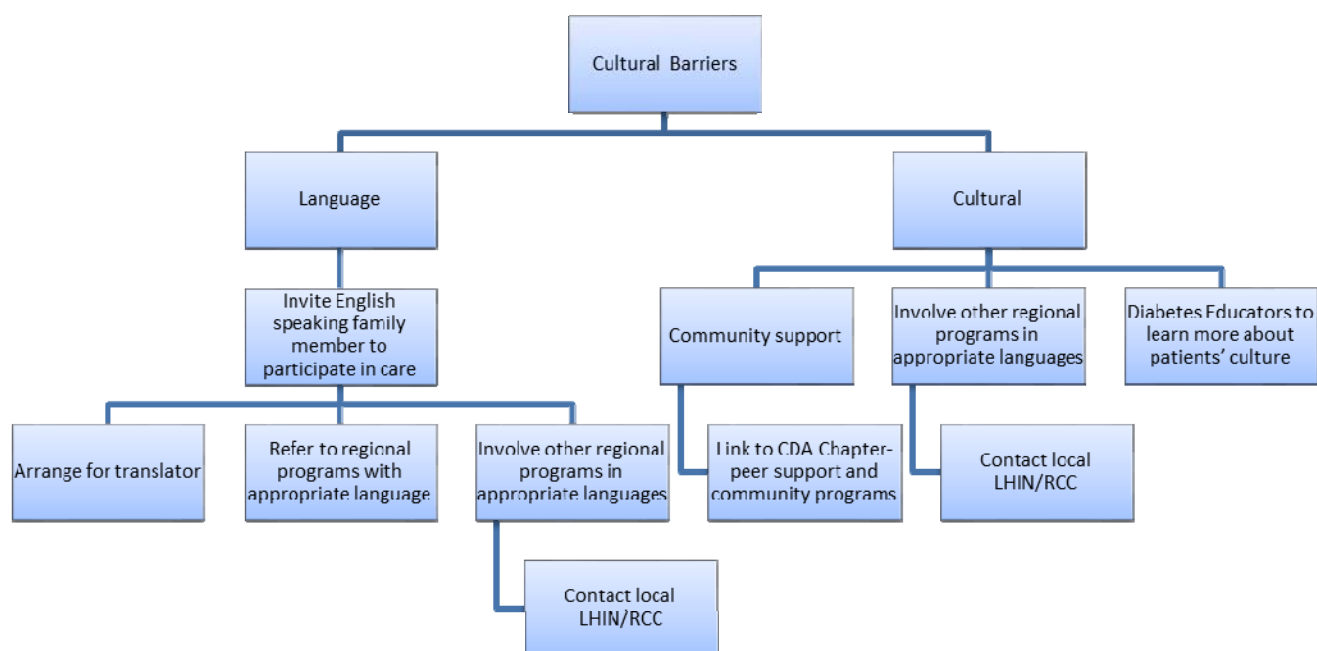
Cultural Barriers

Language

Invite English speaking family member to participate in care

Arrange for translator

Refer to regional programs with appropriate language

Involve other regional programs in appropriate languages

Contact local LHIN/RCC

Cultural

Community support

Link to CDA Chapter- peer support and community programs

Involve other regional programs in appropriate languages

Contact local LHIN/RCC

Diabetes Educators to learn more about patients' culture